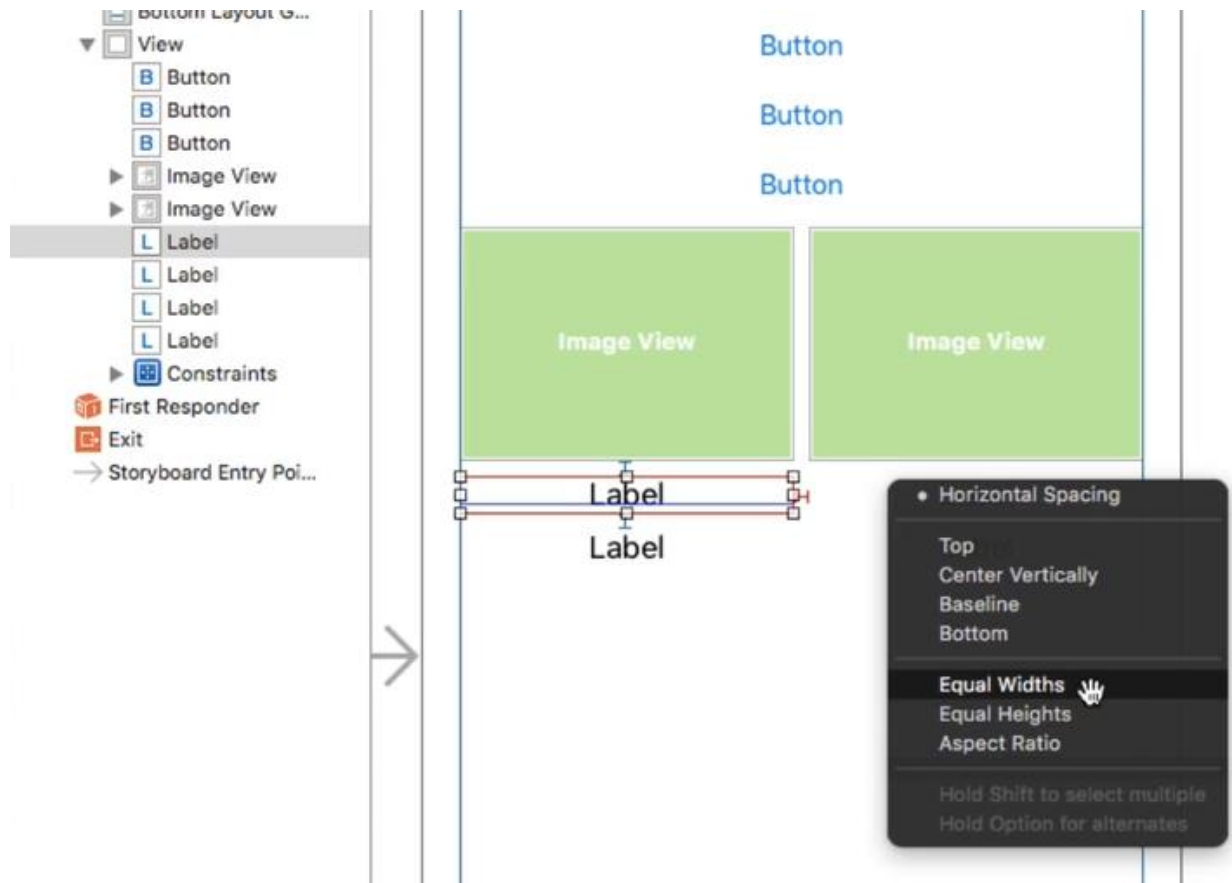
Bottom Layout G...
View
B Button
B Button
B Button
Image View
Image View
L Label
L Label
L Label
L Label
Constraints
First Responder
Exit
Storyboard Entry Poi...

Button
Button
Button
Image View
Image View
Label
Label

• Horizontal Spacing
Top
Center Vertically
Baseline
Bottom
Equal Widths
Equal Heights
Aspect Ratio
Hold Shift to select multiple
Hold Option for alternates